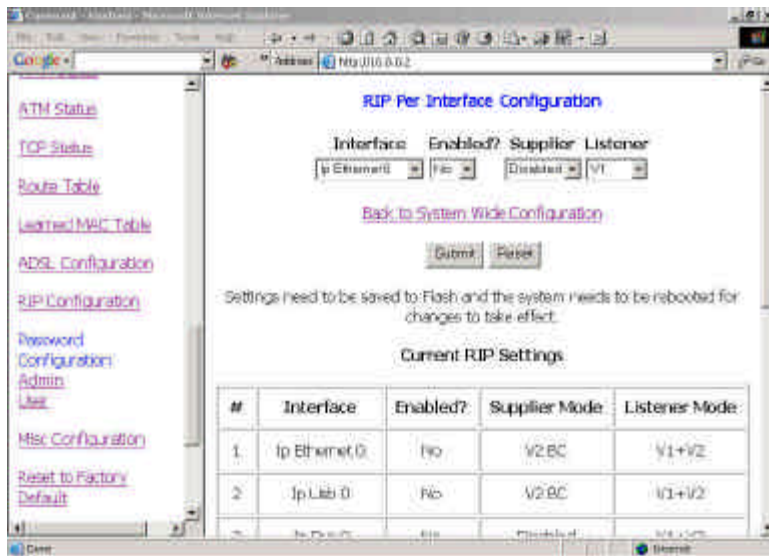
Google

Address http://10.0.0.2

ATM Status

TCP Status

Route Table

Learned MAC Table

ADSL Configuration

RIP Configuration

Password Configuration: Admin User

Misc Configuration

Reset to Factory Default

RIP Per Interface Configuration

Interface Enabled? Supplier Listener

Ip Ethernet0 No Disabled V1

Back to System Wide Configuration

Submit Reset

Settings need to be saved to Flash and the system needs to be rebooted for changes to take effect.

Current RIP Settings

| # | Interface | Enabled? | Supplier Mode | Listener Mode |
|---|---|---|---|---|
| 1 | Ip Ethernet 0 | No | V2 BC | V1+V2 |
| 2 | Ip Usb 0 | No | V2 BC | V1+V2 |
| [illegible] | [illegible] | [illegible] | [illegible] | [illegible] |

Done

Internet